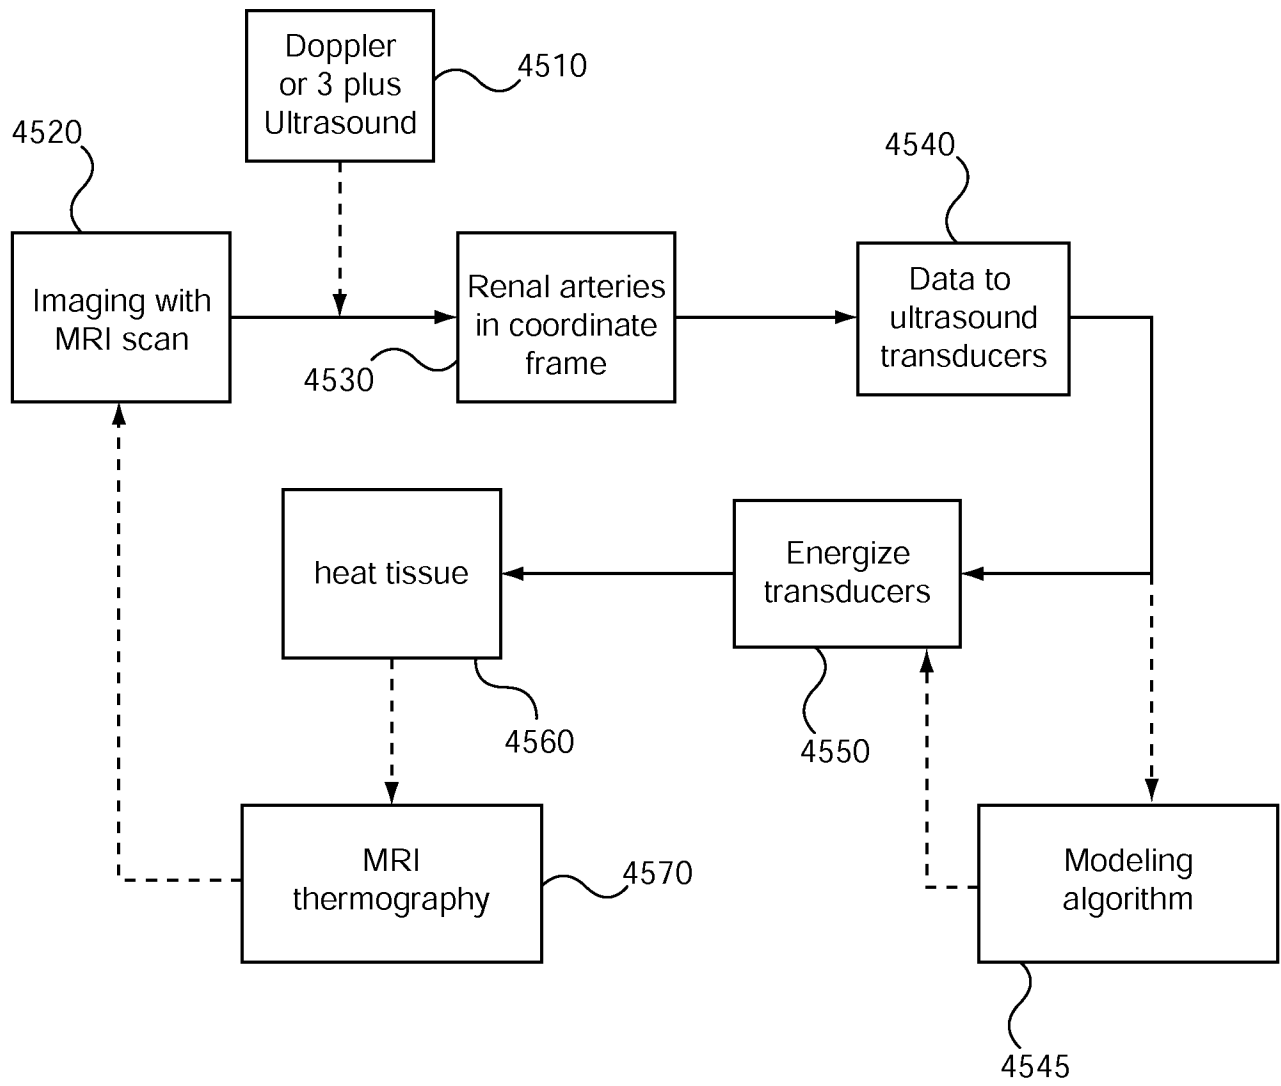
Doppler or 3 plus Ultrasound

4510

4520

Imaging with MRI scan

4530

Renal arteries in coordinate frame

4540

Data to ultrasound transducers

heat tissue

Energize transducers

4560

4550

MRI thermography

4570

Modeling algorithm

4545